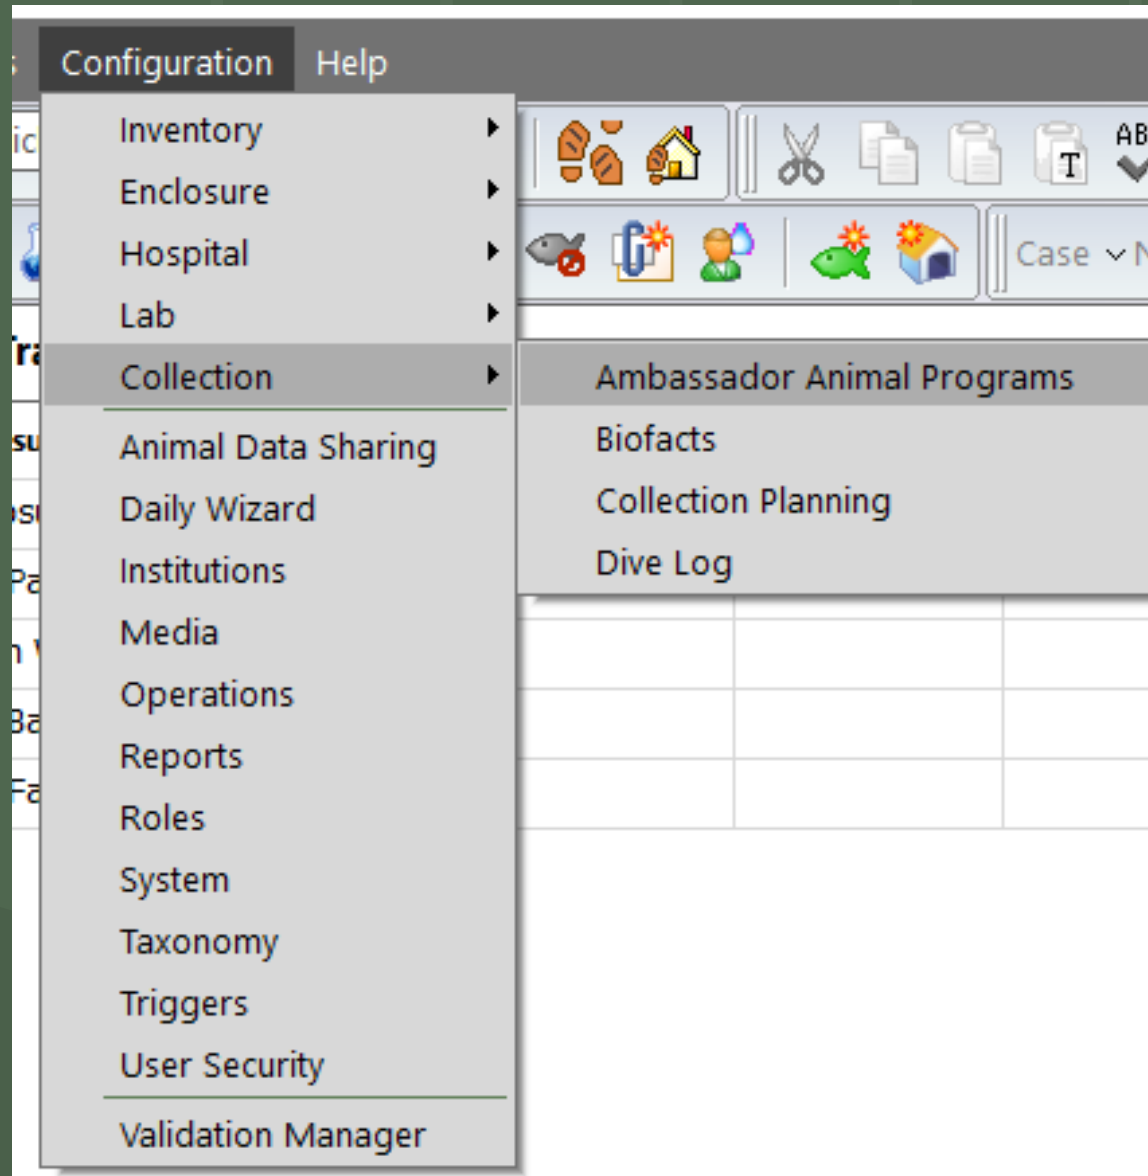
Configuration Help

Inventory
Enclosure
Hospital
Lab
Collection
Animal Data Sharing
Daily Wizard
Institutions
Media
Operations
Reports
Roles
System
Taxonomy
Triggers
User Security
Validation Manager

Ambassador Animal Programs
Biofacts
Collection Planning
Dive Log

Case